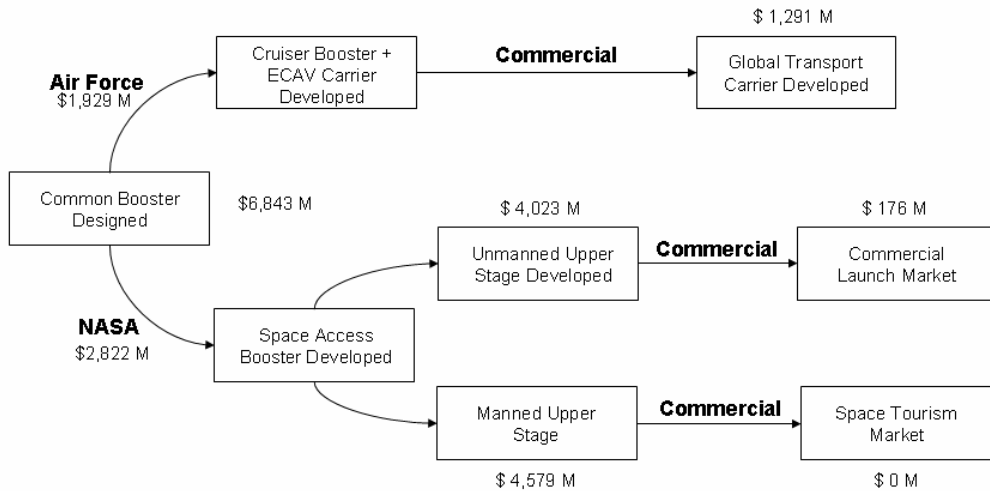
$ 1,291 M

Air Force
$1,929 M

Cruiser Booster + ECAV Carrier Developed

Commercial

Global Transport Carrier Developed

Common Booster Designed

$6,843 M

$ 4,023 M

$ 176 M

Unmanned Upper Stage Developed

Commercial

Commercial Launch Market

NASA
$2,822 M

Space Access Booster Developed

Manned Upper Stage

Commercial

Space Tourism Market

$ 4,579 M

$ 0 M